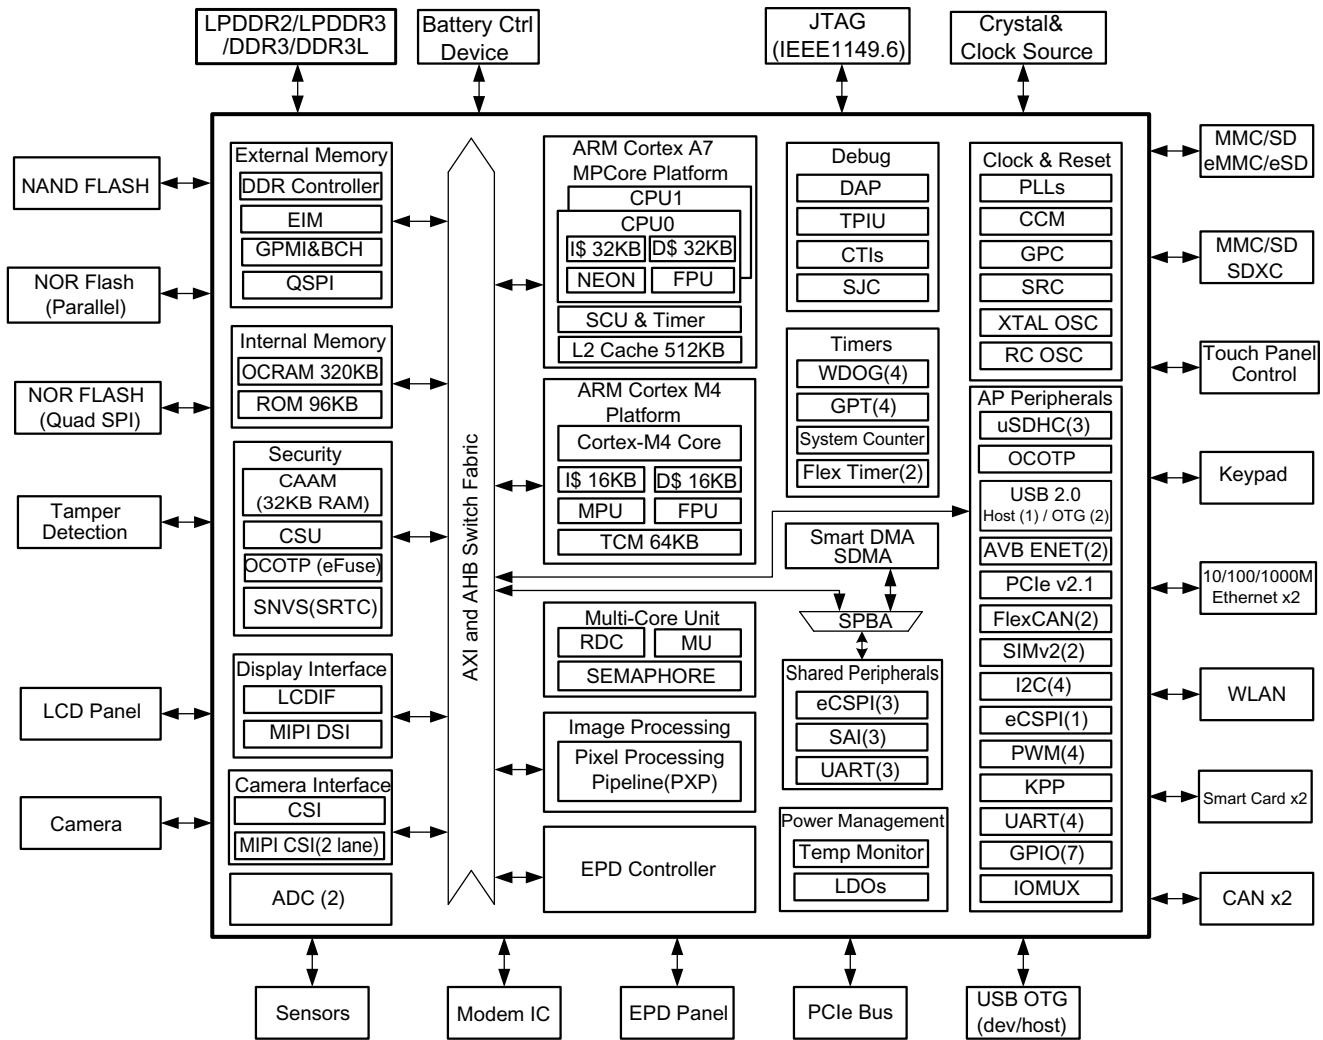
LPDDR2/LPDDR3 /DDR3/DDR3L

Battery Ctrl Device

JTAG (IEEE1149.6)

Crystal& Clock Source

NAND FLASH

NOR Flash (Parallel)

NOR FLASH (Quad SPI)

Tamper Detection

LCD Panel

Camera

External Memory
DDR Controller
EIM
GPMI&BCH
QSPI

Internal Memory
OCRAM 320KB
ROM 96KB

Security
CAAM (32KB RAM)
CSU
OCOTP (eFuse)
SNVS(SRTC)

Display Interface
LCDIF
MIPI DSI

Camera Interface
CSI
MIPI CSI(2 lane)

ADC (2)

AXI and AHB Switch Fabric

ARM Cortex A7 MPCore Platform
CPU1
CPU0
I$ 32KB
D$ 32KB
NEON
FPU
SCU & Timer
L2 Cache 512KB

ARM Cortex M4 Platform
Cortex-M4 Core
I$ 16KB
D$ 16KB
MPU
FPU
TCM 64KB

Multi-Core Unit
RDC
MU
SEMAPHORE

Image Processing
Pixel Processing Pipeline(PXP)

EPD Controller

Debug
DAP
TPIU
CTIs
SJC

Timers
WDOG(4)
GPT(4)
System Counter
Flex Timer(2)

Smart DMA SDMA

SPBA

Shared Peripherals
eCSPI(3)
SAI(3)
UART(3)

Power Management
Temp Monitor
LDOs

Clock & Reset
PLLs
CCM
GPC
SRC
XTAL OSC
RC OSC

AP Peripherals
uSDHC(3)
OCOTP
USB 2.0 Host (1) / OTG (2)
AVB ENET(2)
PCIe v2.1
FlexCAN(2)
SIMv2(2)
I2C(4)
eCSPI(1)
PWM(4)
KPP
UART(4)
GPIO(7)
IOMUX

MMC/SD eMMC/eSD

MMC/SD SDXC

Touch Panel Control

Keypad

10/100/1000M Ethernet x2

WLAN

Smart Card x2

CAN x2

Sensors

Modem IC

EPD Panel

PCIe Bus

USB OTG (dev/host)